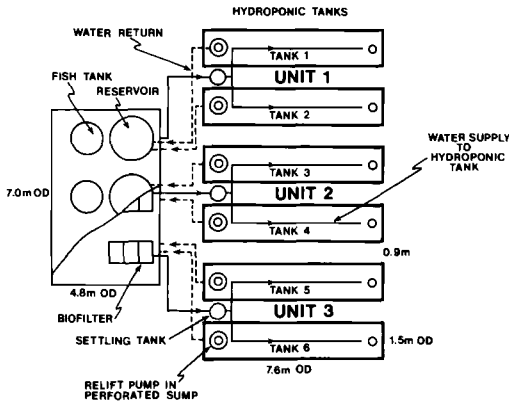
HYDROPONIC TANKS

WATER RETURN

FISH TANK

RESERVOIR

TANK 1

UNIT 1

TANK 2

WATER SUPPLY TO HYDROPONIC TANK

TANK 3

UNIT 2

7.0m OD

TANK 4

0.9m

4.8m OD

TANK 5

BIOFILTER

UNIT 3

SETTLING TANK

TANK 6

1.5m OD

7.6m OD

RELIFT PUMP IN PERFORATED SUMP